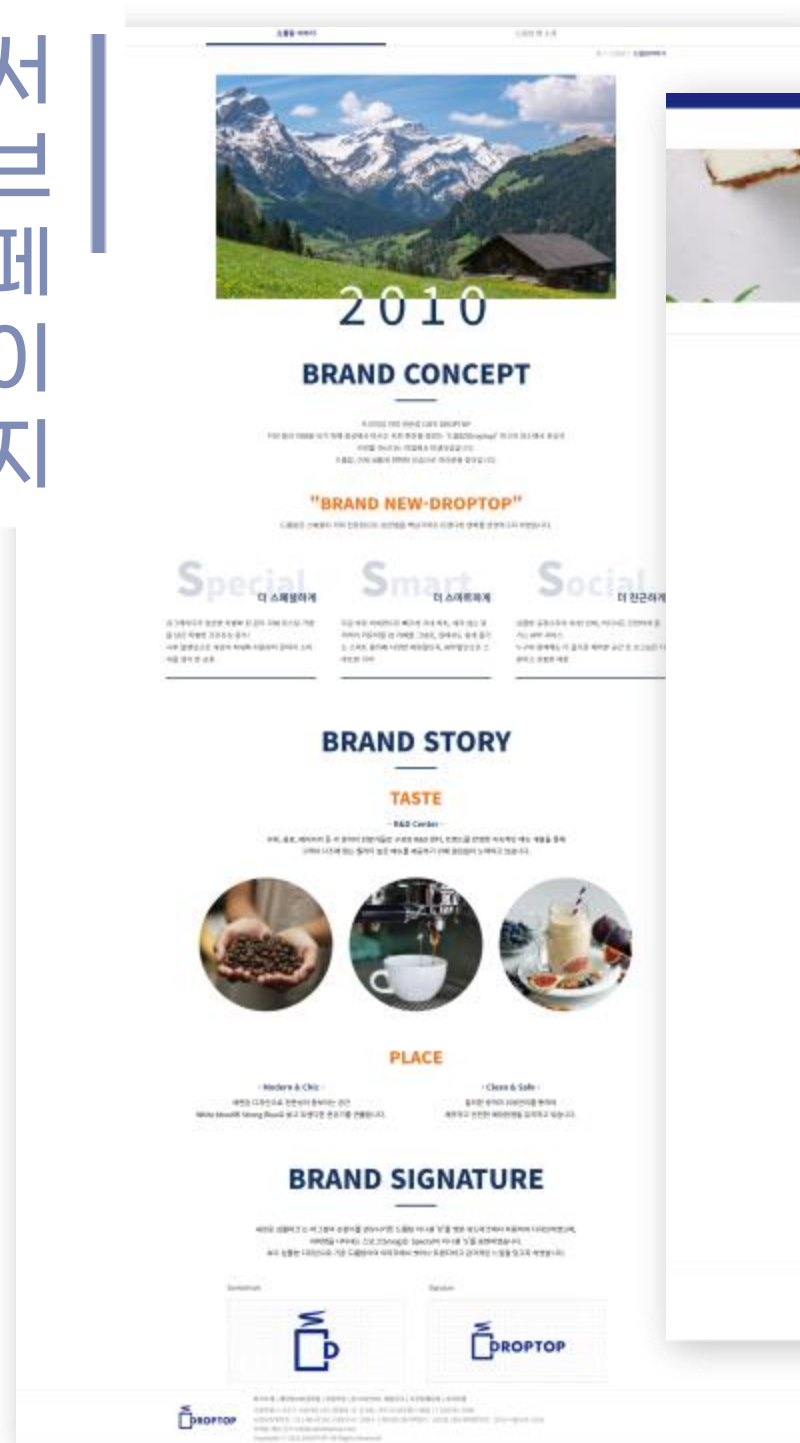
서
브
페
이
지

2010

BRAND CONCEPT

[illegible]

"BRAND NEW-DROPTOP"

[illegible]

Special 더 스페셜하게

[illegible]

Smart 더 스마트하게

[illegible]

Social 더 친근하게

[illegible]

BRAND STORY

TASTE

- R&D Center -

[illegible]

PLACE

- Modern & Chic -

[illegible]

- Clean & Safe -

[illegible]

BRAND SIGNATURE

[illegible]

D

DROPTOP

DROPTOP

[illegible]